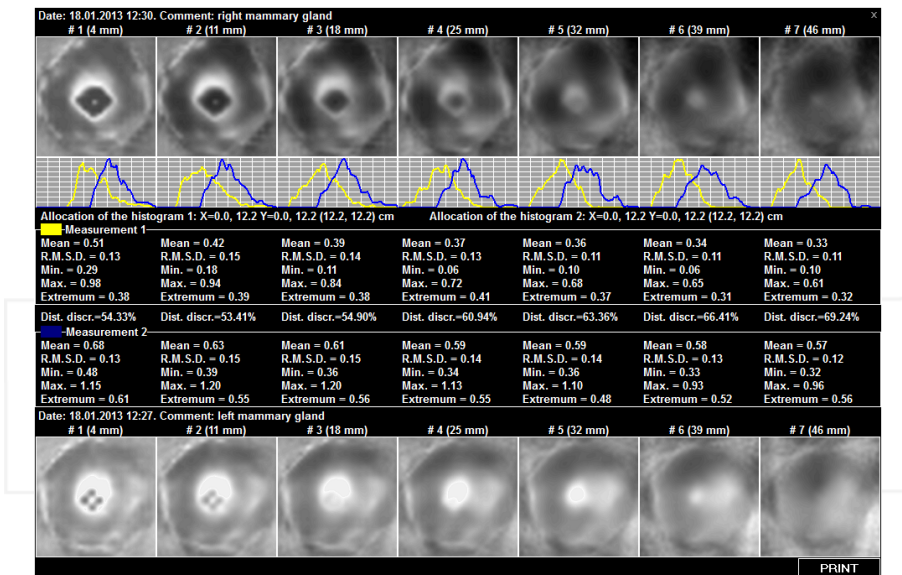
Date: 18.01.2013 12:30. Comment: right mammary gland
x

# 1 (4 mm) # 2 (11 mm) # 3 (18 mm) # 4 (25 mm) # 5 (32 mm) # 6 (39 mm) # 7 (46 mm)

Allocation of the histogram 1: X=0.0, 12.2 Y=0.0, 12.2 (12.2, 12.2) cm
Allocation of the histogram 2: X=0.0, 12.2 Y=0.0, 12.2 (12.2, 12.2) cm

Measurement 1

| # 1 | # 2 | # 3 | # 4 | # 5 | # 6 | # 7 |
|---|---|---|---|---|---|---|
| Mean = 0.51 | Mean = 0.42 | Mean = 0.39 | Mean = 0.37 | Mean = 0.36 | Mean = 0.34 | Mean = 0.33 |
| R.M.S.D. = 0.13 | R.M.S.D. = 0.15 | R.M.S.D. = 0.14 | R.M.S.D. = 0.13 | R.M.S.D. = 0.11 | R.M.S.D. = 0.11 | R.M.S.D. = 0.11 |
| Min. = 0.29 | Min. = 0.18 | Min. = 0.11 | Min. = 0.06 | Min. = 0.10 | Min. = 0.06 | Min. = 0.10 |
| Max. = 0.98 | Max. = 0.94 | Max. = 0.84 | Max. = 0.72 | Max. = 0.68 | Max. = 0.65 | Max. = 0.61 |
| Extremum = 0.38 | Extremum = 0.39 | Extremum = 0.38 | Extremum = 0.41 | Extremum = 0.37 | Extremum = 0.31 | Extremum = 0.32 |
| Dist. discr.=54.33% | Dist. discr.=53.41% | Dist. discr.=54.90% | Dist. discr.=60.94% | Dist. discr.=63.36% | Dist. discr.=66.41% | Dist. discr.=69.24% |

Measurement 2

| # 1 | # 2 | # 3 | # 4 | # 5 | # 6 | # 7 |
|---|---|---|---|---|---|---|
| Mean = 0.68 | Mean = 0.63 | Mean = 0.61 | Mean = 0.59 | Mean = 0.59 | Mean = 0.58 | Mean = 0.57 |
| R.M.S.D. = 0.13 | R.M.S.D. = 0.15 | R.M.S.D. = 0.15 | R.M.S.D. = 0.14 | R.M.S.D. = 0.14 | R.M.S.D. = 0.13 | R.M.S.D. = 0.12 |
| Min. = 0.48 | Min. = 0.39 | Min. = 0.36 | Min. = 0.34 | Min. = 0.36 | Min. = 0.33 | Min. = 0.32 |
| Max. = 1.15 | Max. = 1.20 | Max. = 1.20 | Max. = 1.13 | Max. = 1.10 | Max. = 0.93 | Max. = 0.96 |
| Extremum = 0.61 | Extremum = 0.55 | Extremum = 0.56 | Extremum = 0.55 | Extremum = 0.48 | Extremum = 0.52 | Extremum = 0.56 |

Date: 18.01.2013 12:27. Comment: left mammary gland

# 1 (4 mm) # 2 (11 mm) # 3 (18 mm) # 4 (25 mm) # 5 (32 mm) # 6 (39 mm) # 7 (46 mm)

PRINT